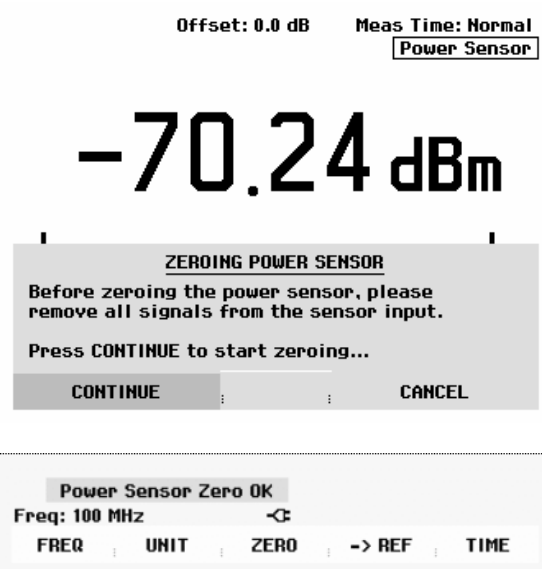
Offset: 0.0 dB Meas Time: Normal
Power Sensor

-70.24 dBm

ZEROING POWER SENSOR

Before zeroing the power sensor, please remove all signals from the sensor input.

Press CONTINUE to start zeroing...

CONTINUE CANCEL

Power Sensor Zero OK
Freq: 100 MHz

FREQ UNIT ZERO -> REF TIME